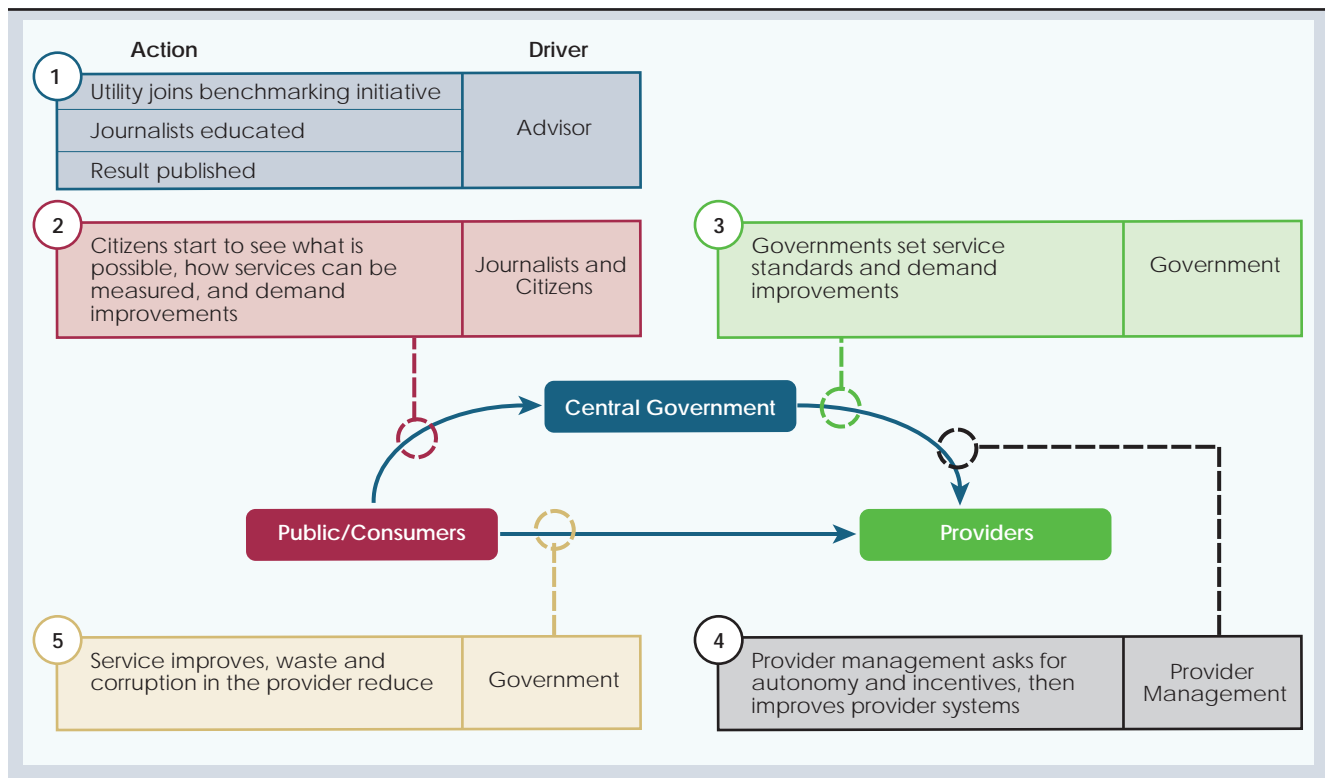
Action

Driver

1

| Utility joins benchmarking initiative | Advisor |
|---|---|
| Journalists educated | |
| Result published | |

2

| Citizens start to see what is possible, how services can be measured, and demand improvements | Journalists and Citizens |
|---|---|

3

| Governments set service standards and demand improvements | Government |
|---|---|

Central Government

Public/Consumers

Providers

5

| Service improves, waste and corruption in the provider reduce | Government |
|---|---|

4

| Provider management asks for autonomy and incentives, then improves provider systems | Provider Management |
|---|---|